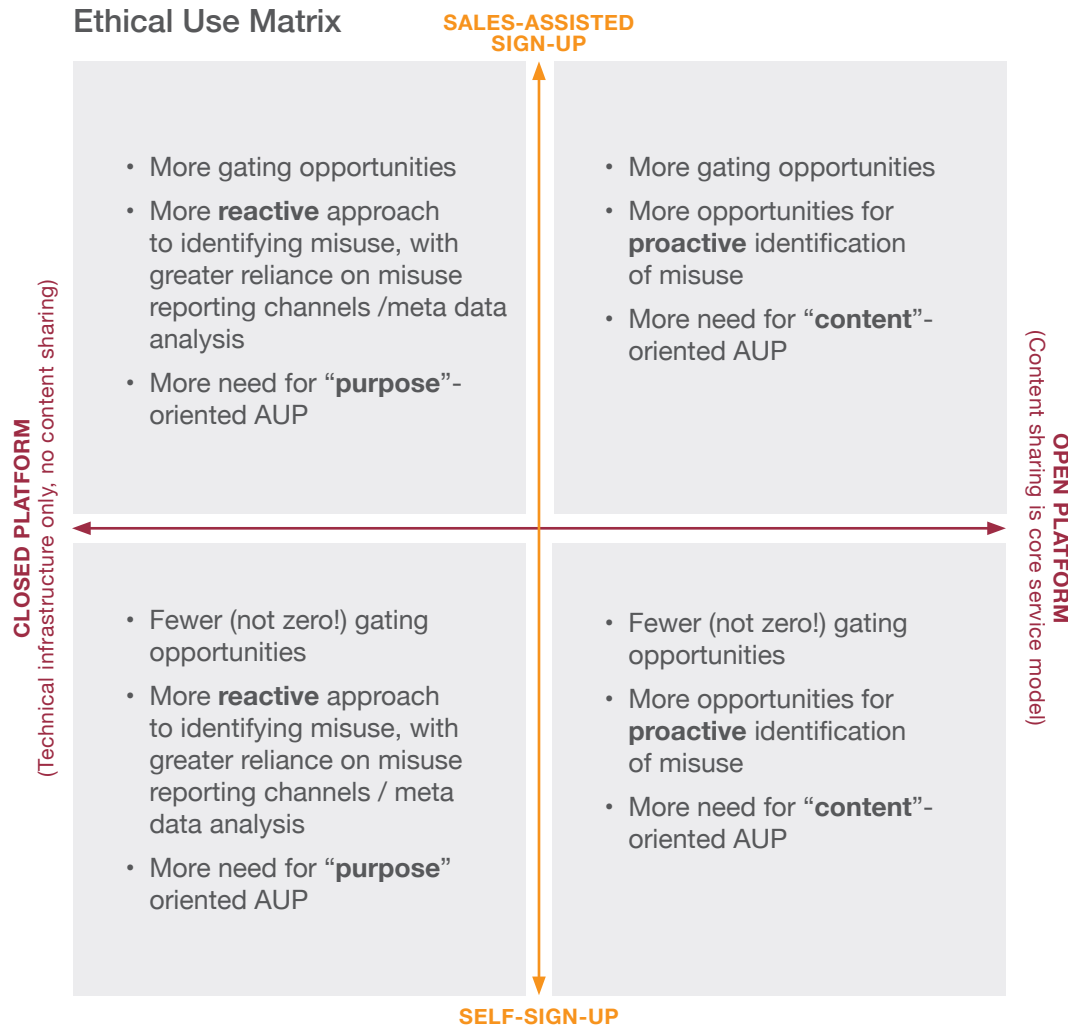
Ethical Use Matrix

SALES-ASSISTED SIGN-UP

• More gating opportunities
• More **reactive** approach to identifying misuse, with greater reliance on misuse reporting channels /meta data analysis
• More need for "**purpose**"-oriented AUP

• More gating opportunities
• More opportunities for **proactive** identification of misuse
• More need for "**content**"-oriented AUP

CLOSED PLATFORM
(Technical infrastructure only, no content sharing)

OPEN PLATFORM
(Content sharing is core service model)

• Fewer (not zero!) gating opportunities
• More **reactive** approach to identifying misuse, with greater reliance on misuse reporting channels / meta data analysis
• More need for "**purpose**" oriented AUP

• Fewer (not zero!) gating opportunities
• More opportunities for **proactive** identification of misuse
• More need for "**content**"-oriented AUP

SELF-SIGN-UP